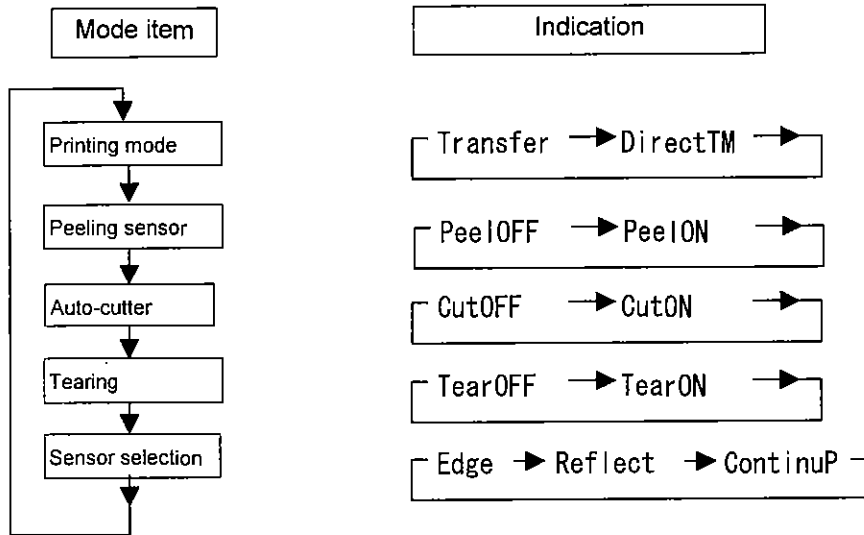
Mode item

Indication

Printing mode

Transfer → DirectTM →

Peeling sensor

PeelOFF → PeelON →

Auto-cutter

CutOFF → CutON →

Tearing

TearOFF → TearON →

Sensor selection

Edge → Reflect → ContinuP